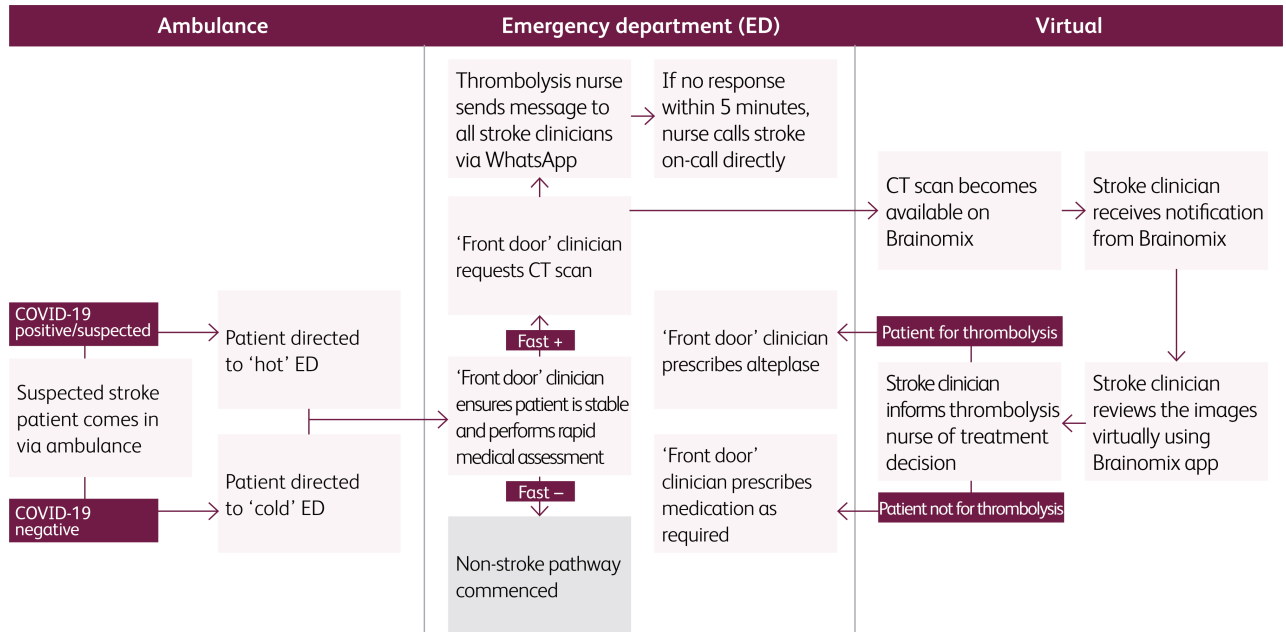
Ambulance

Emergency department (ED)

Virtual

COVID-19 positive/suspected

Suspected stroke patient comes in via ambulance

COVID-19 negative

Patient directed to 'hot' ED

Patient directed to 'cold' ED

Thrombolysis nurse sends message to all stroke clinicians via WhatsApp

If no response within 5 minutes, nurse calls stroke on-call directly

'Front door' clinician requests CT scan

Fast +

'Front door' clinician ensures patient is stable and performs rapid medical assessment

Fast –

Non-stroke pathway commenced

'Front door' clinician prescribes alteplase

'Front door' clinician prescribes medication as required

CT scan becomes available on Brainomix

Stroke clinician receives notification from Brainomix

Patient for thrombolysis

Stroke clinician informs thrombolysis nurse of treatment decision

Stroke clinician reviews the images virtually using Brainomix app

Patient not for thrombolysis